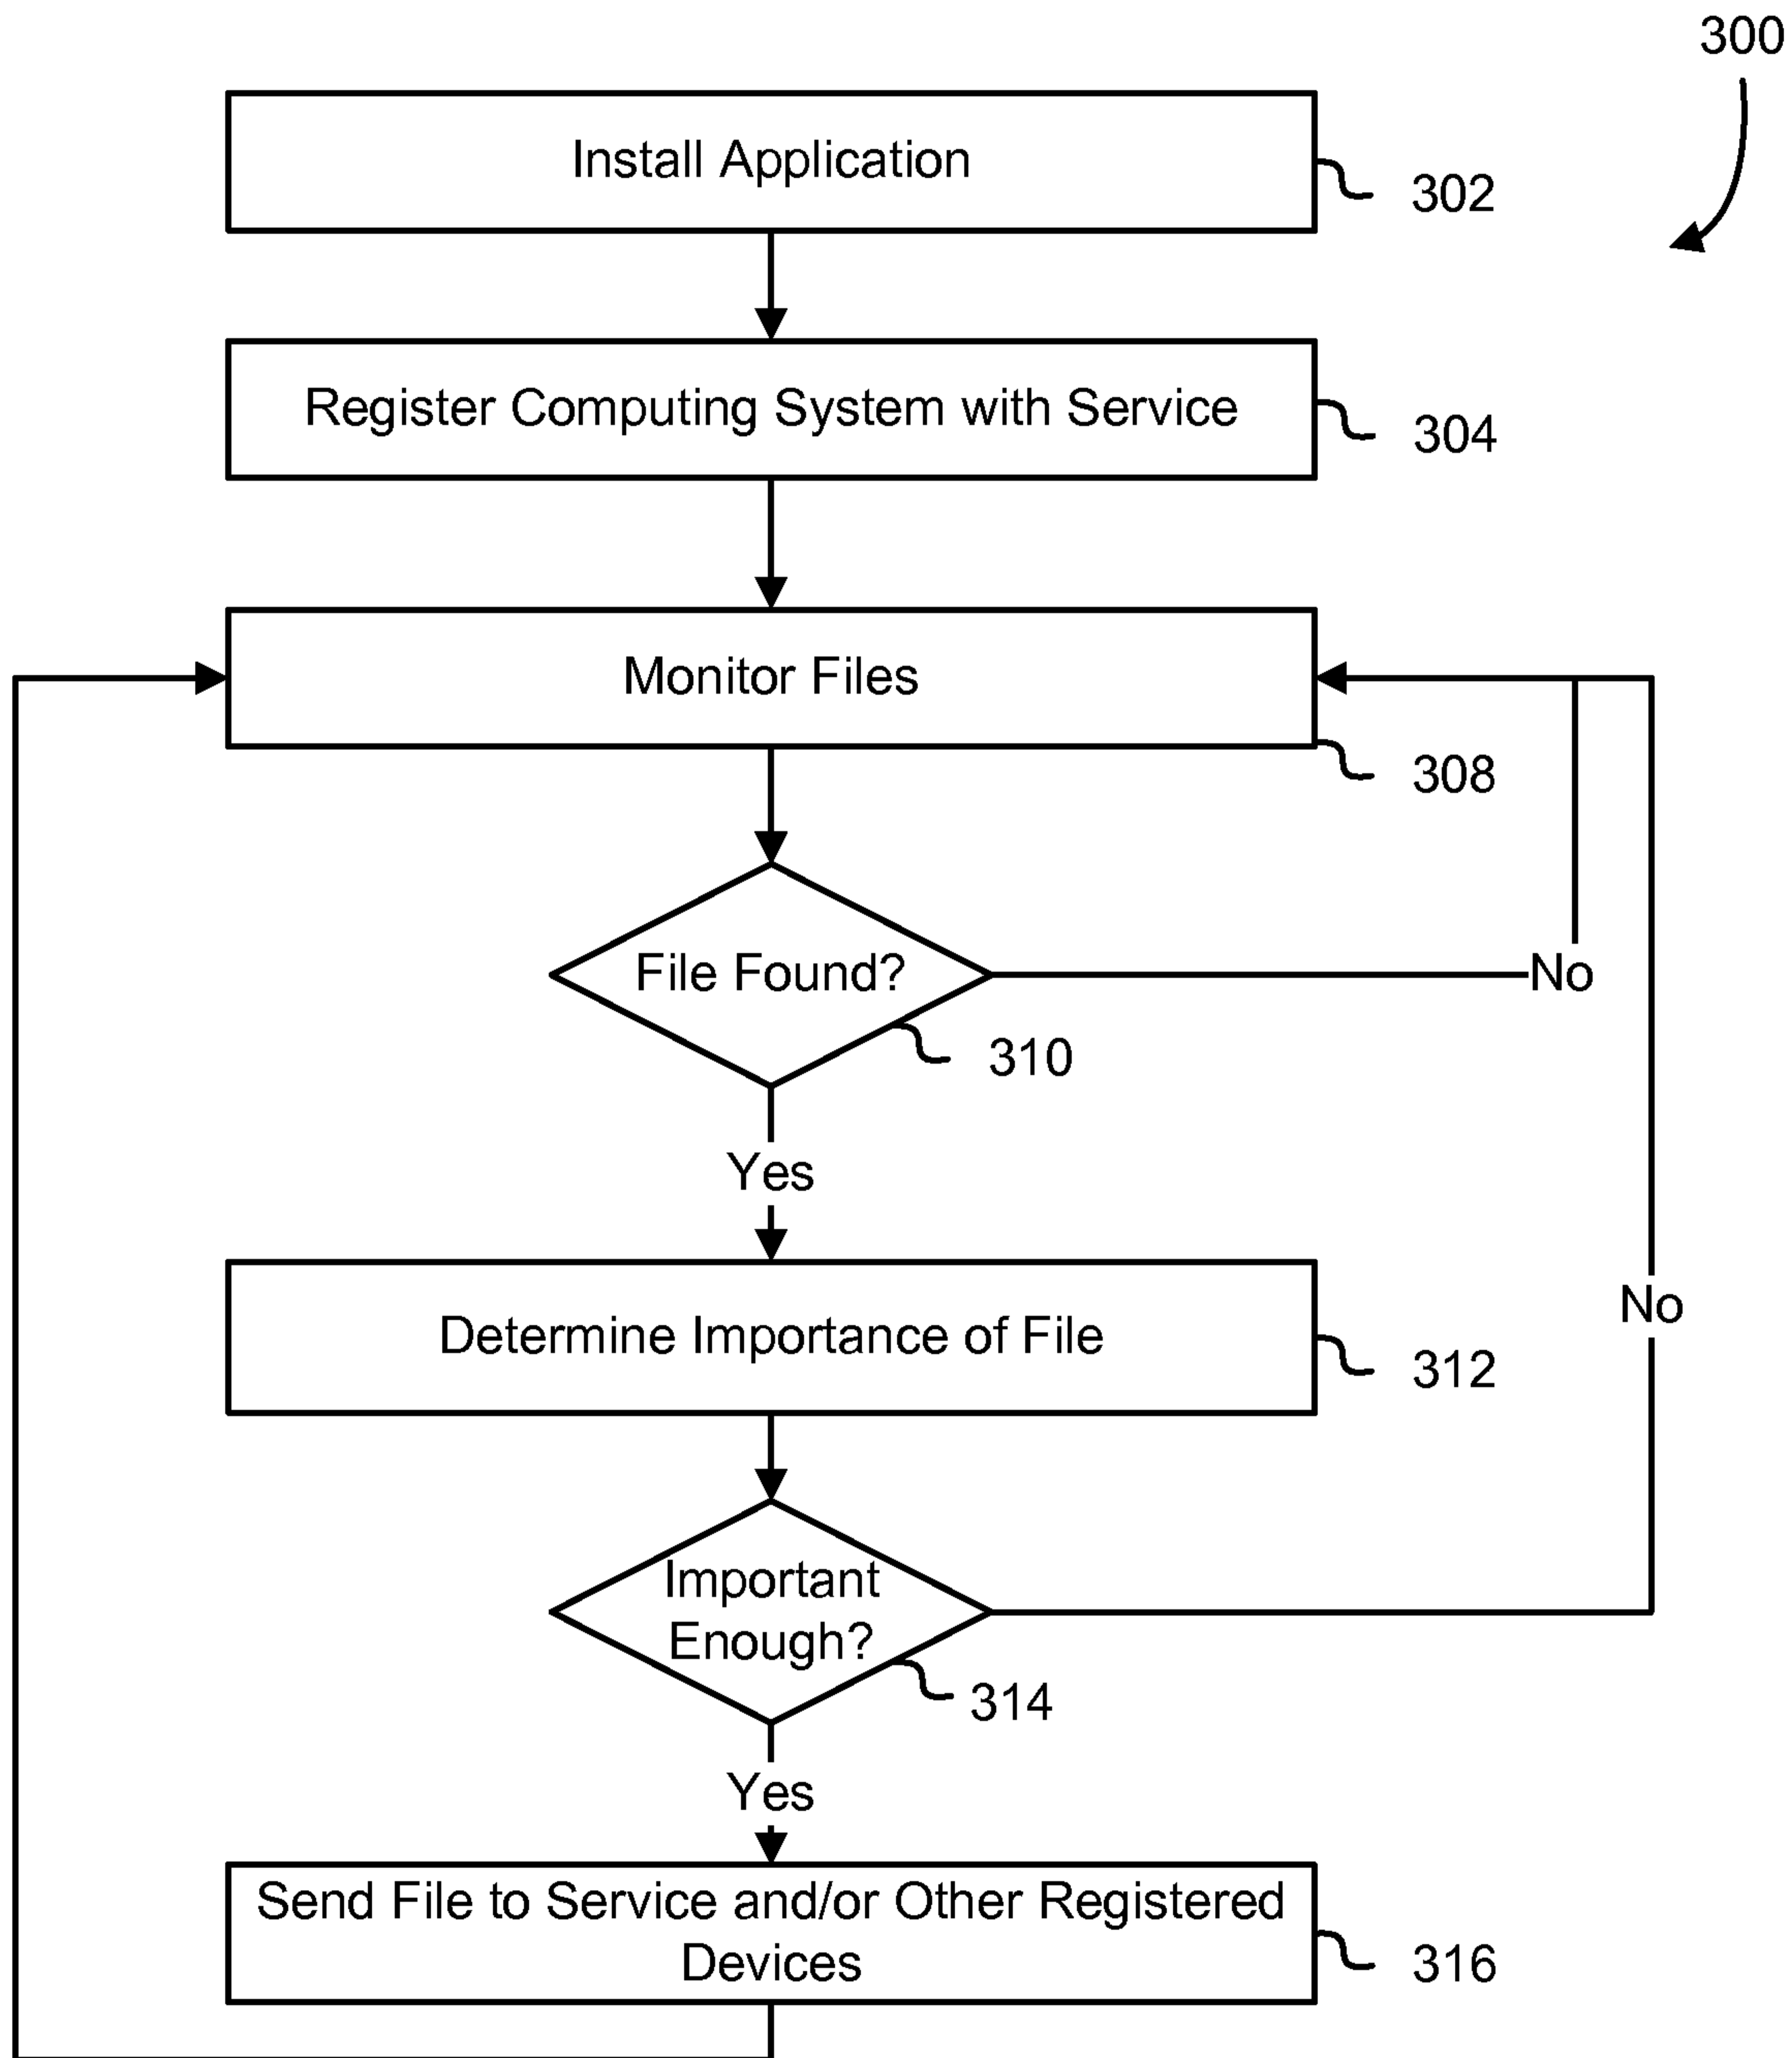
300

Install Application

302

Register Computing System with Service

304

Monitor Files

308

File Found?

No

310

Yes

Determine Importance of File

312

No

Important Enough?

314

Yes

Send File to Service and/or Other Registered Devices

316